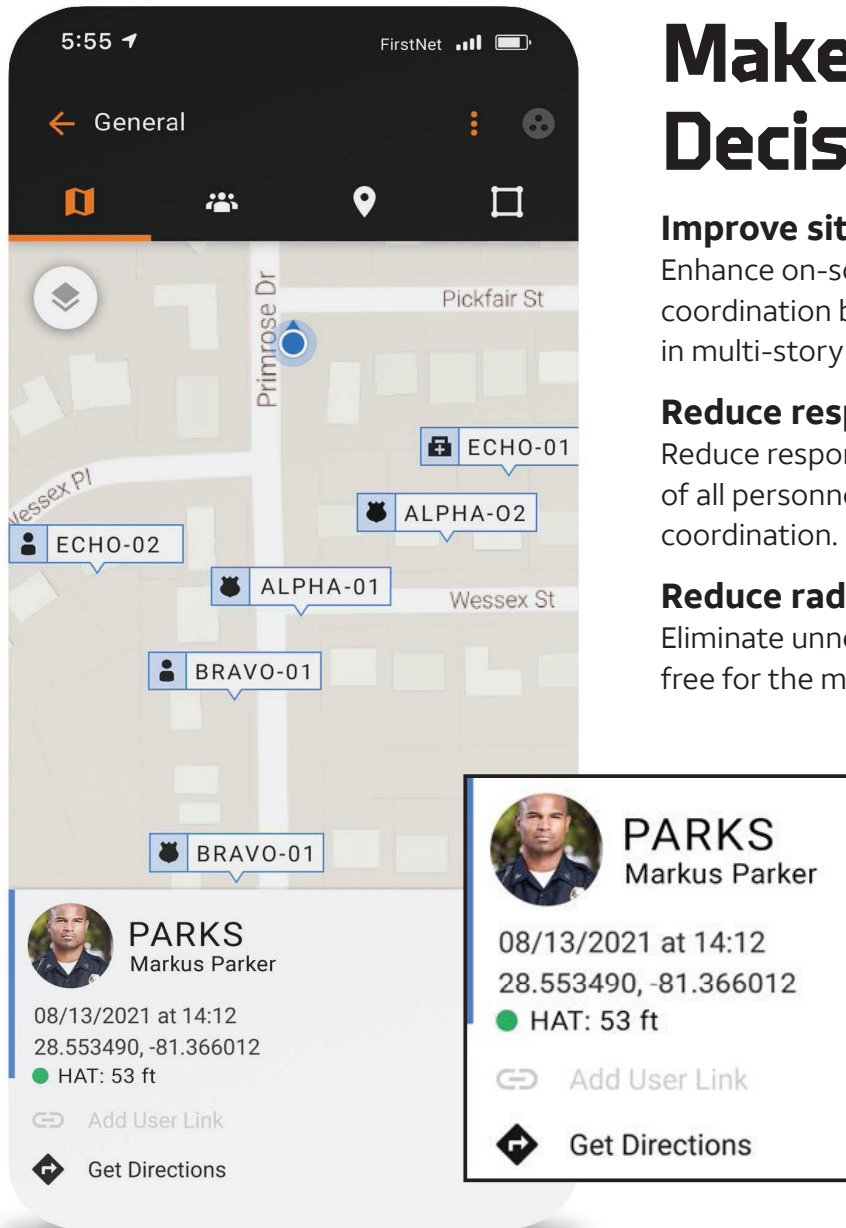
5:55
FirstNet

General

Pickfair St
Primrose Dr
Wessex Pl
ECHO-01
ALPHA-02
ECHO-02
ALPHA-01
Wessex St
BRAVO-01
BRAVO-01

PARKS
Markus Parker
08/13/2021 at 14:12
28.553490, -81.366012
HAT: 53 ft
Add User Link
Get Directions

Make
Decis

Improve sit
Enhance on-sc
coordination b
in multi-story

Reduce resp
Reduce respon
of all personne
coordination.

Reduce rad
Eliminate unne
free for the m

PARKS
Markus Parker
08/13/2021 at 14:12
28.553490, -81.366012
HAT: 53 ft
Add User Link
Get Directions